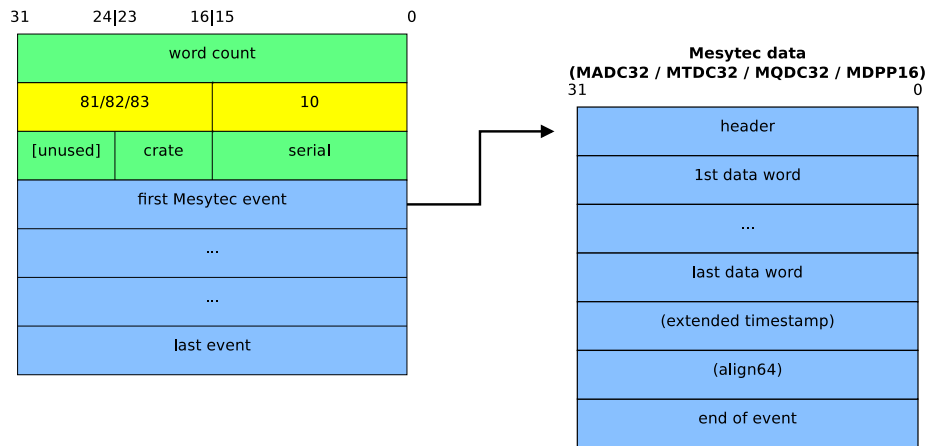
31 24|23 16|15 0

| word count | | |
|---|---|---|
| 81/82/83 | | 10 |
| [unused] | crate | serial |
| first Mesytec event | | |
| ... | | |
| ... | | |
| last event | | |

**Mesytec data**
**(MADC32 / MTDC32 / MQDC32 / MDPP16)**
31 0

| header |
|---|
| 1st data word |
| ... |
| last data word |
| (extended timestamp) |
| (align64) |
| end of event |